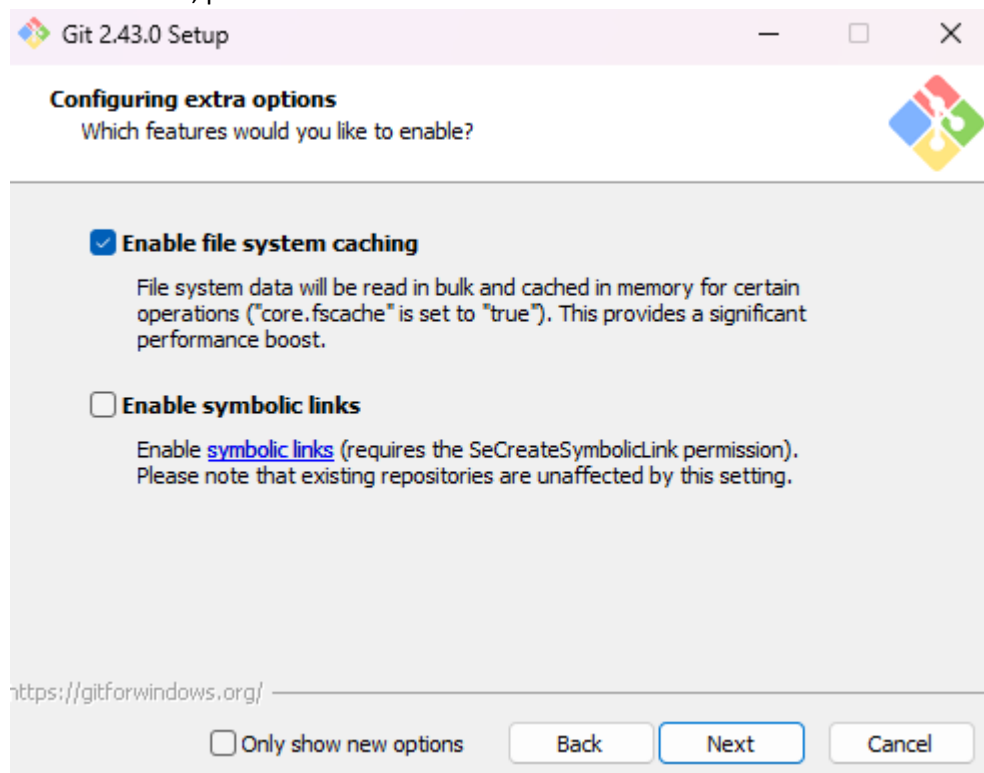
Git 2.43.0 Setup

Configuring extra options
Which features would you like to enable?

Enable file system caching

File system data will be read in bulk and cached in memory for certain operations ("core.fscache" is set to "true"). This provides a significant performance boost.

Enable symbolic links

Enable symbolic links (requires the SeCreateSymbolicLink permission). Please note that existing repositories are unaffected by this setting.

https://gitforwindows.org/

Only show new options

Back

Next

Cancel